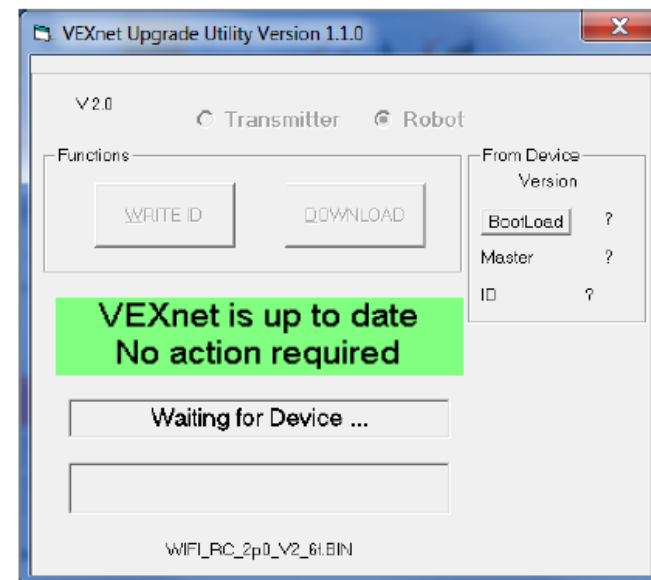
VEXnet Upgrade Utility Version 1.1.0

X

V2.0

Transmitter

Robot

Functions

WRITE ID

DOWNLOAD

From Device

Version

BootLoad ?

Master ?

ID ?

VEXnet is up to date
No action required

Waiting for Device ...

WIFI_RC_2p0_V2_61.BIN